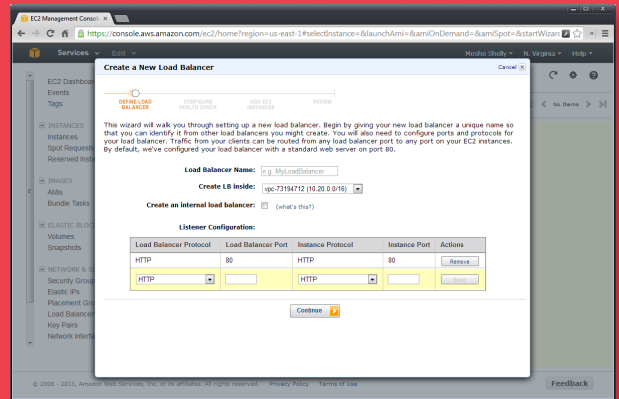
EC2 Management Consol ×

https://console.aws.amazon.com/ec2/home?region=us-east-1#selectInstance=&launchAmi=&amiOnDemand=&amiSpot=&startWizar

Services ▾ Edit ▾ Moshe Shelly ▾ N. Virginia ▾ Help ▾

EC2 Dashboa
Events
Tags

INSTANCES
Instances
Spot Request
Reserved Inst

IMAGES
AMIs
Bundle Tasks

ELASTIC BLOC
Volumes
Snapshots

NETWORK & S
Security Group
Elastic IPs
Placement Gro
Load Balancer
Key Pairs
Network Interf

No Items

Create a New Load Balancer

Cancel ×

DEFINE LOAD BALANCER CONFIGURE HEALTH CHECK ADD EC2 INSTANCES REVIEW

This wizard will walk you through setting up a new load balancer. Begin by giving your new load balancer a unique name so that you can identify it from other load balancers you might create. You will also need to configure ports and protocols for your load balancer. Traffic from your clients can be routed from any load balancer port to any port on your EC2 instances. By default, we've configured your load balancer with a standard web server on port 80.

Load Balancer Name: e.g. MyLoadBalancer

Create LB inside: vpc-73194712 (10.20.0.0/16)

Create an internal load balancer: (what's this?)

Listener Configuration:

| Load Balancer Protocol | Load Balancer Port | Instance Protocol | Instance Port | Actions |
|---|---|---|---|---|
| HTTP | 80 | HTTP | 80 | Remove |
| HTTP | | HTTP | | Save |

Continue

© 2008 - 2013, Amazon Web Services, Inc. or its affiliates. All rights reserved. Privacy Policy Terms of Use

Feedback